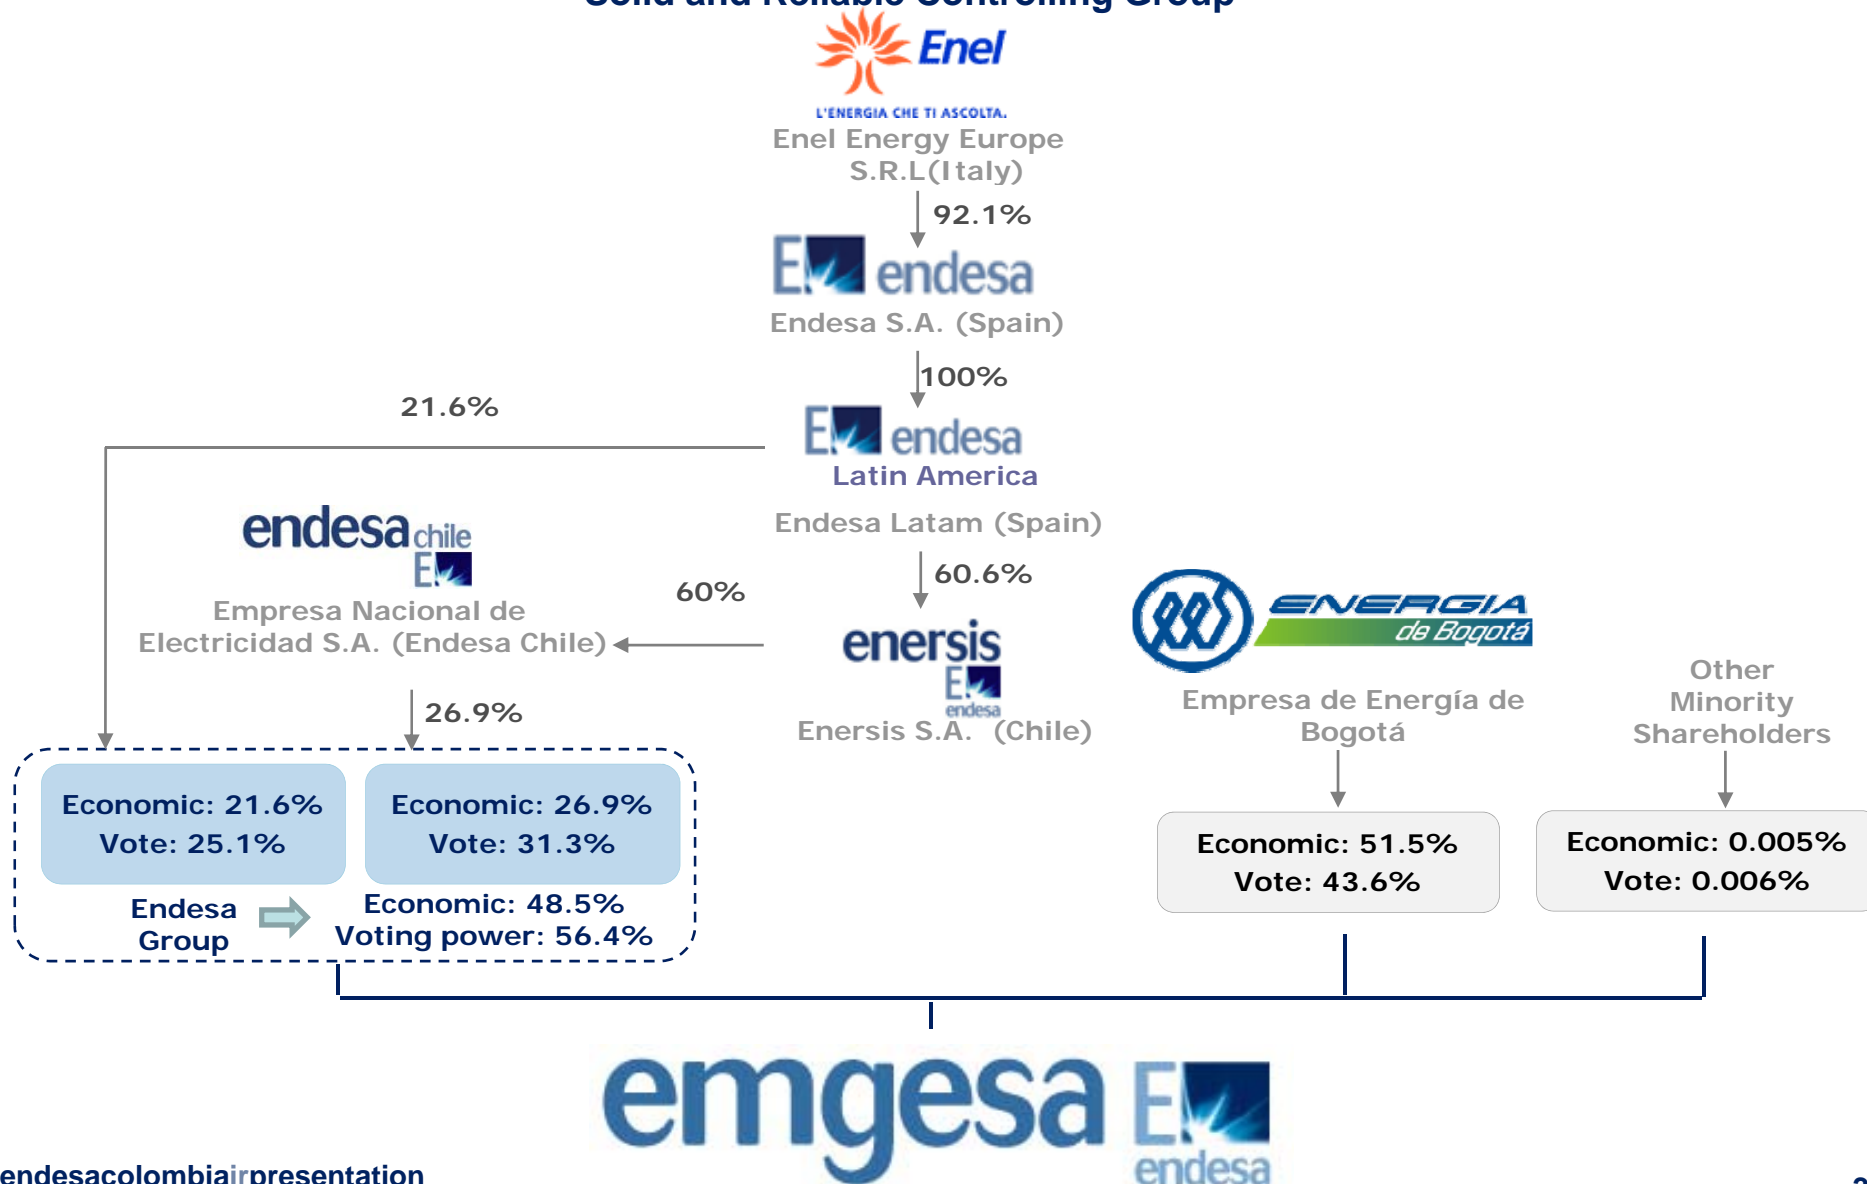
Enel
L'ENERGIA CHE TI ASCOLTA.
Enel Energy Europe S.R.L(Italy)
92.1%
endesa
Endesa S.A. (Spain)
100%
21.6%
endesa
Latin America
Endesa Latam (Spain)
endesa chile
Empresa Nacional de Electricidad S.A. (Endesa Chile)
60%
60.6%
enersis
endesa
Enersis S.A. (Chile)
ENERGIA de Bogotá
Empresa de Energía de Bogotá
Other Minority Shareholders
26.9%
Economic: 21.6%
Vote: 25.1%
Economic: 26.9%
Vote: 31.3%
Endesa Group
Economic: 48.5%
Voting power: 56.4%
Economic: 51.5%
Vote: 43.6%
Economic: 0.005%
Vote: 0.006%
emgesa
endesa
endesacolombiairpresentation